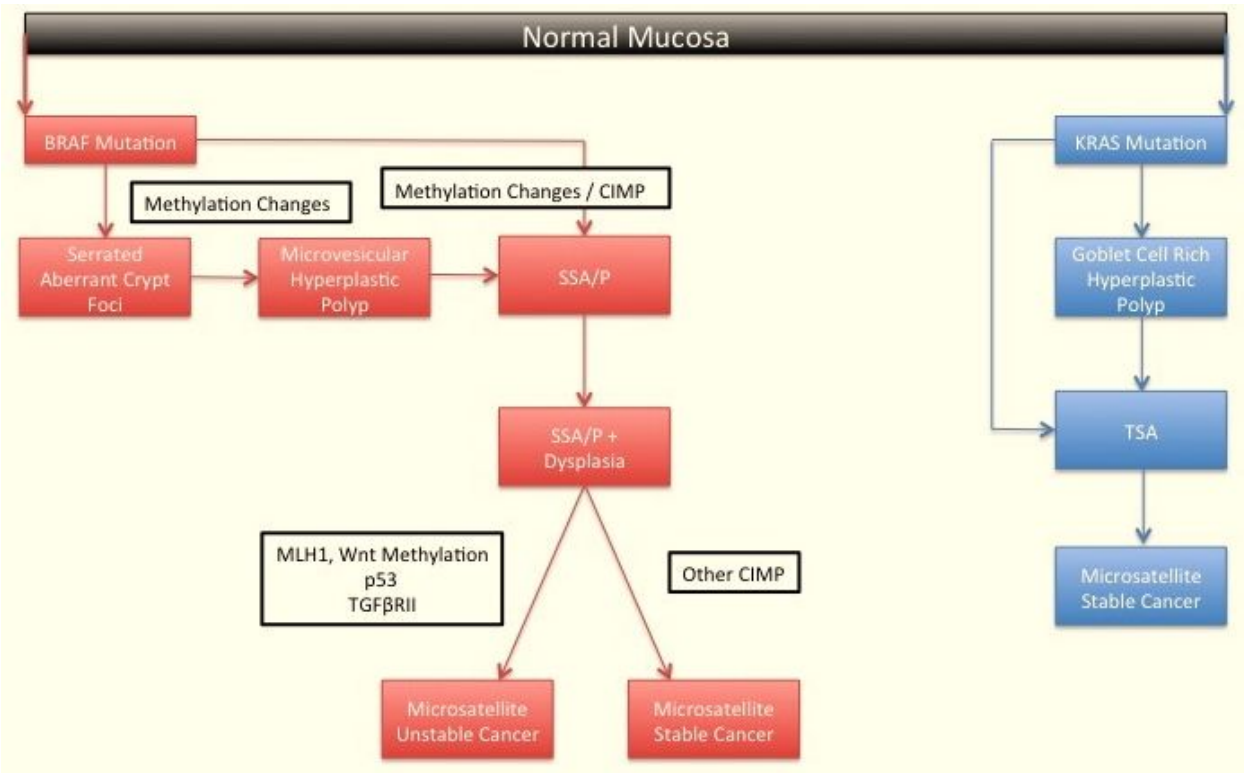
Normal Mucosa

BRAF Mutation

Methylation Changes

Methylation Changes / CIMP

Serrated Aberrant Crypt Foci

Microvesicular Hyperplastic Polyp

SSA/P

SSA/P + Dysplasia

MLH1, Wnt Methylation
p53
TGFβRII

Other CIMP

Microsatellite Unstable Cancer

Microsatellite Stable Cancer

KRAS Mutation

Goblet Cell Rich Hyperplastic Polyp

TSA

Microsatellite Stable Cancer